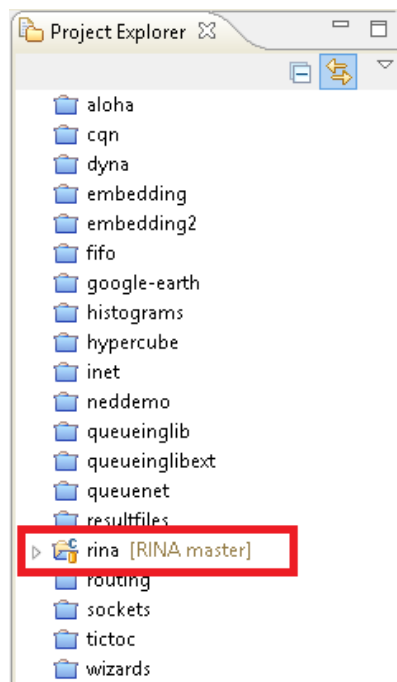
Project Explorer ☒

aloha
cqn
dyna
embedding
embedding2
fifo
google-earth
histograms
hypercube
inet
neddemo
queueinglib
queueinglibext
queuenet
resultfiles
rina [RINA master]
routing
sockets
tictoc
wizards